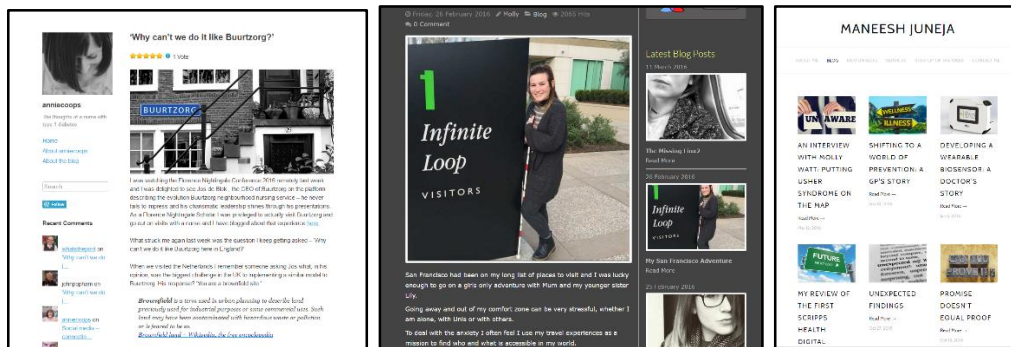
'Why can't we do it like Buurtzorg?'

1 Vote

BUURTZORG

anniecoops

the thoughts of a nurse with type 1 diabetes

Home
About anniecoops
About the blog

Search

Follow

Recent Comments

I was watching the Florence Nightingale Conference 2016 recently last week and I was delighted to see Jos de Blok, the CEO of Buurtzorg on the platform describing the evolution Buurtzorg neighbourhood nursing service – he never fails to impress and his charismatic leadership shines through his presentations. As a Florence Nightingale Scholar I was privileged to actually visit Buurtzorg and go out on visits with a nurse and I have blogpublished that experience here.

What struck me again last week was the question I keep getting asked – 'Why can't we do it like Buurtzorg here in England?'

When we visited the Netherlands I remember someone asking Jos what, in his opinion, was the biggest challenge in the UK to implementing a similar model to Buurtzorg. His response? 'You are a brownfield site.'

Brownfield is a term used in urban planning to describe land previously used for industrial purposes or some commercial uses. Such land may have been contaminated with hazardous waste or pollution or is feared to be so.
Brownfield land – Wikipedia, the free encyclopedia

Friday, 26 February 2016 / Molly / Blog / 2065 Hits
0 Comment

1
Infinite
Loop
VISITORS

Latest Blog Posts
11 March 2016
The Missing Line?
Read More
26 February 2016
My San Francisco Adventure
Read More
25 February 2016

San Francisco had been on my long list of places to visit and I was lucky enough to go on a girls only adventure with Mum and my younger sister Lily.

Going away and out of my comfort zone can be very stressful, whether I am alone, with Unis or with others.

To deal with the anxiety I often feel I use my travel experiences as a mission to find who and what is accessible in my world.

MANEESH JUNEJA

UNAWARE

AN INTERVIEW WITH MOLLY WATT: PUTTING USHER SYNDROME ON THE MAP
Read More →

WELLNESS ILLNESS

SHIFTING TO A WORLD OF PREVENTION: A GP'S STORY
Read More →

DEVELOPING A WEARABLE BIOSENSOR: A DOCTOR'S STORY
Read More →

FUTURE

MY REVIEW OF THE FIRST SCRIPPS HEALTH DIGITAL

UNEXPECTED FINDINGS
Read More →

PROVEN

PROMISE DOESN'T EQUAL PROOF
Read More →